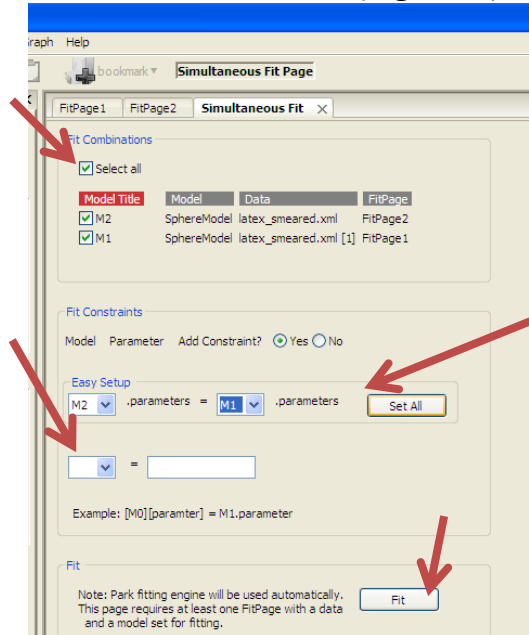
raph Help

bookmark ▾ Simultaneous Fit Page

FitPage1 FitPage2 Simultaneous Fit ×

Fit Combinations

Select all

| Model Title | Model | Data | FitPage |
|---|---|---|---|
| M2 | SphereModel | latex_smeared.xml | FitPage2 |
| M1 | SphereModel | latex_smeared.xml [1] | FitPage1 |

Fit Constraints

Model Parameter Add Constraint? Yes No

Easy Setup

M2 .parameters = M1 .parameters Set All

=

Example: [M0][paramter] = M1.parameter

Fit

Note: Park fitting engine will be used automatically. This page requires at least one FitPage with a data and a model set for fitting.

Fit